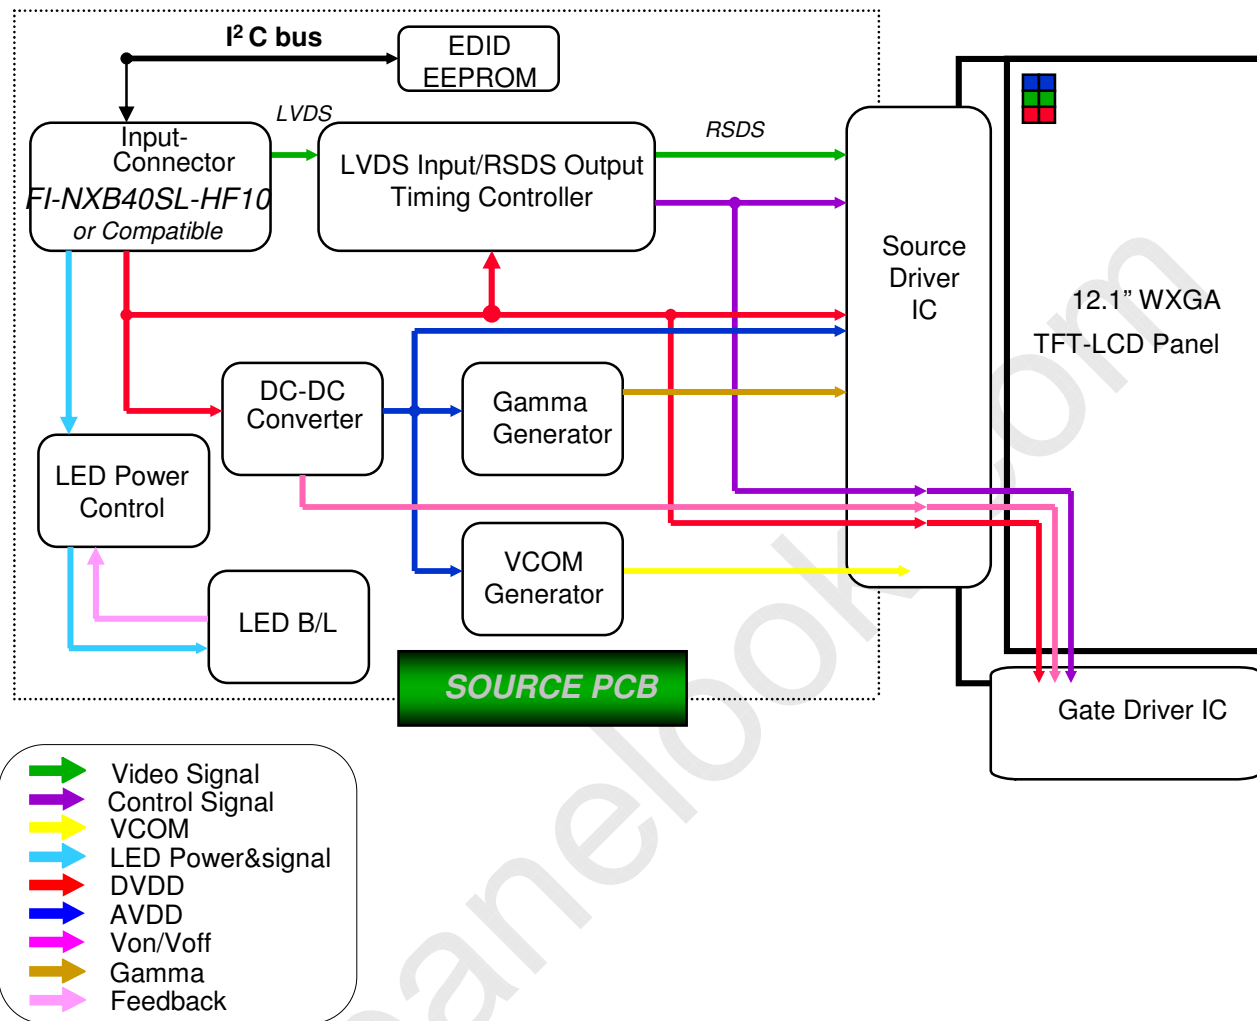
$I^2$C bus

EDID EEPROM

LVDS

RSDS

Input-Connector
FI-NXB40SL-HF10
or Compatible

LVDS Input/RSDS Output Timing Controller

Source Driver IC

12.1" WXGA
TFT-LCD Panel

DC-DC Converter

Gamma Generator

LED Power Control

VCOM Generator

LED B/L

SOURCE PCB

Gate Driver IC

Video Signal
Control Signal
VCOM
LED Power&signal
DVDD
AVDD
Von/Voff
Gamma
Feedback